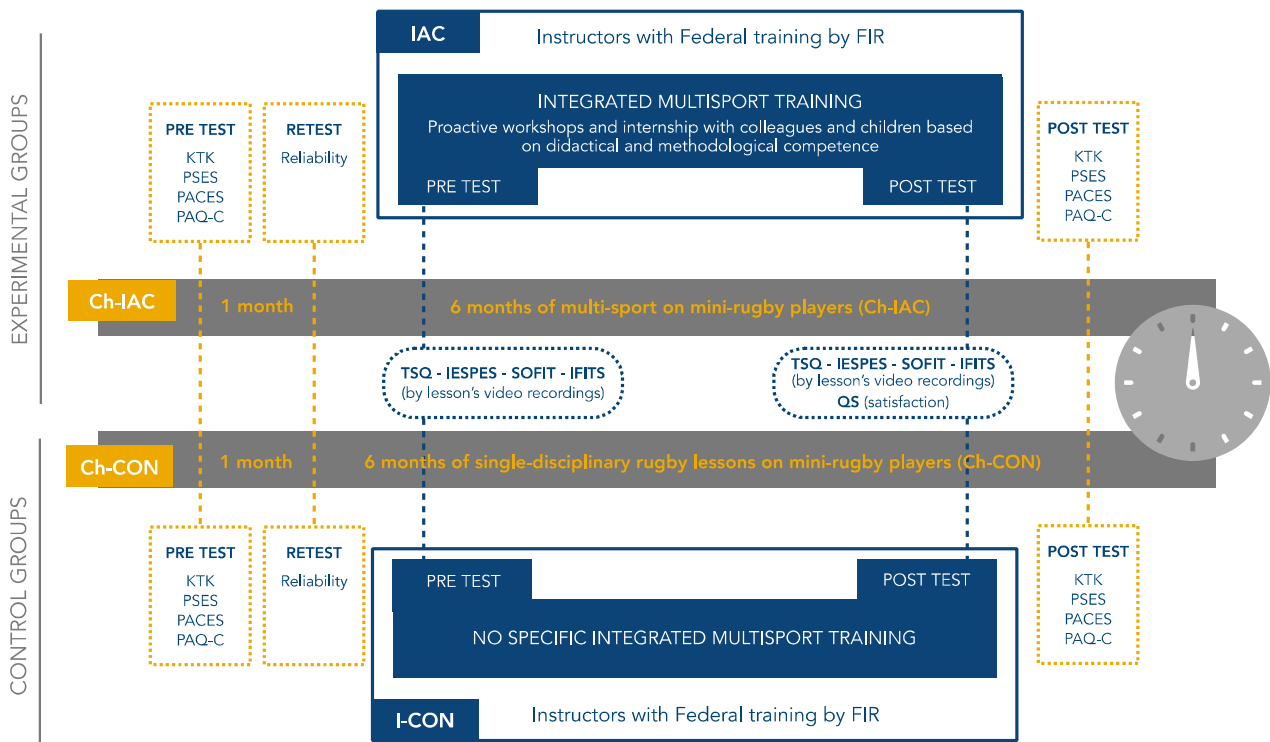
EXPERIMENTAL GROUPS

IAC Instructors with Federal training by FIR

INTEGRATED MULTISPORT TRAINING
Proactive workshops and internship with colleagues and children based on didactical and methodological competence

PRE TEST

POST TEST

PRE TEST
KTK
PSES
PACES
PAQ-C

RETEST
Reliability

POST TEST
KTK
PSES
PACES
PAQ-C

Ch-IAC 1 month 6 months of multi-sport on mini-rugby players (Ch-IAC)

TSQ - IESPES - SOFIT - IFITS
(by lesson's video recordings)

TSQ - IESPES - SOFIT - IFITS
(by lesson's video recordings)
QS (satisfaction)

Ch-CON 1 month 6 months of single-disciplinary rugby lessons on mini-rugby players (Ch-CON)

CONTROL GROUPS

PRE TEST
KTK
PSES
PACES
PAQ-C

RETEST
Reliability

PRE TEST

POST TEST

NO SPECIFIC INTEGRATED MULTISPORT TRAINING

POST TEST
KTK
PSES
PACES
PAQ-C

I-CON Instructors with Federal training by FIR